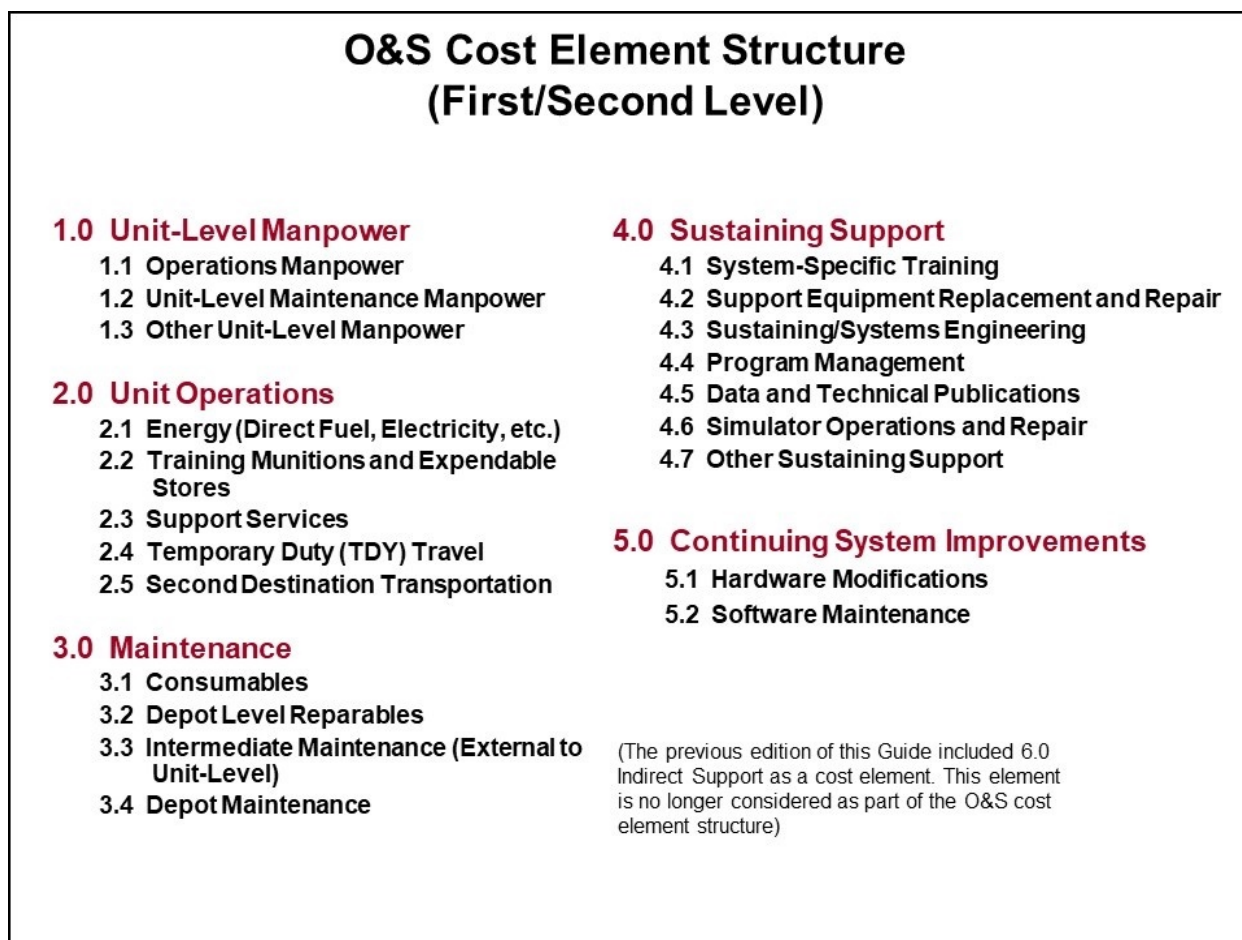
O&S Cost Element Structure
(First/Second Level)

1.0 Unit-Level Manpower
1.1 Operations Manpower
1.2 Unit-Level Maintenance Manpower
1.3 Other Unit-Level Manpower

2.0 Unit Operations
2.1 Energy (Direct Fuel, Electricity, etc.)
2.2 Training Munitions and Expendable Stores
2.3 Support Services
2.4 Temporary Duty (TDY) Travel
2.5 Second Destination Transportation

3.0 Maintenance
3.1 Consumables
3.2 Depot Level Reparables
3.3 Intermediate Maintenance (External to Unit-Level)
3.4 Depot Maintenance

4.0 Sustaining Support
4.1 System-Specific Training
4.2 Support Equipment Replacement and Repair
4.3 Sustaining/Systems Engineering
4.4 Program Management
4.5 Data and Technical Publications
4.6 Simulator Operations and Repair
4.7 Other Sustaining Support

5.0 Continuing System Improvements
5.1 Hardware Modifications
5.2 Software Maintenance

(The previous edition of this Guide included 6.0 Indirect Support as a cost element. This element is no longer considered as part of the O&S cost element structure)